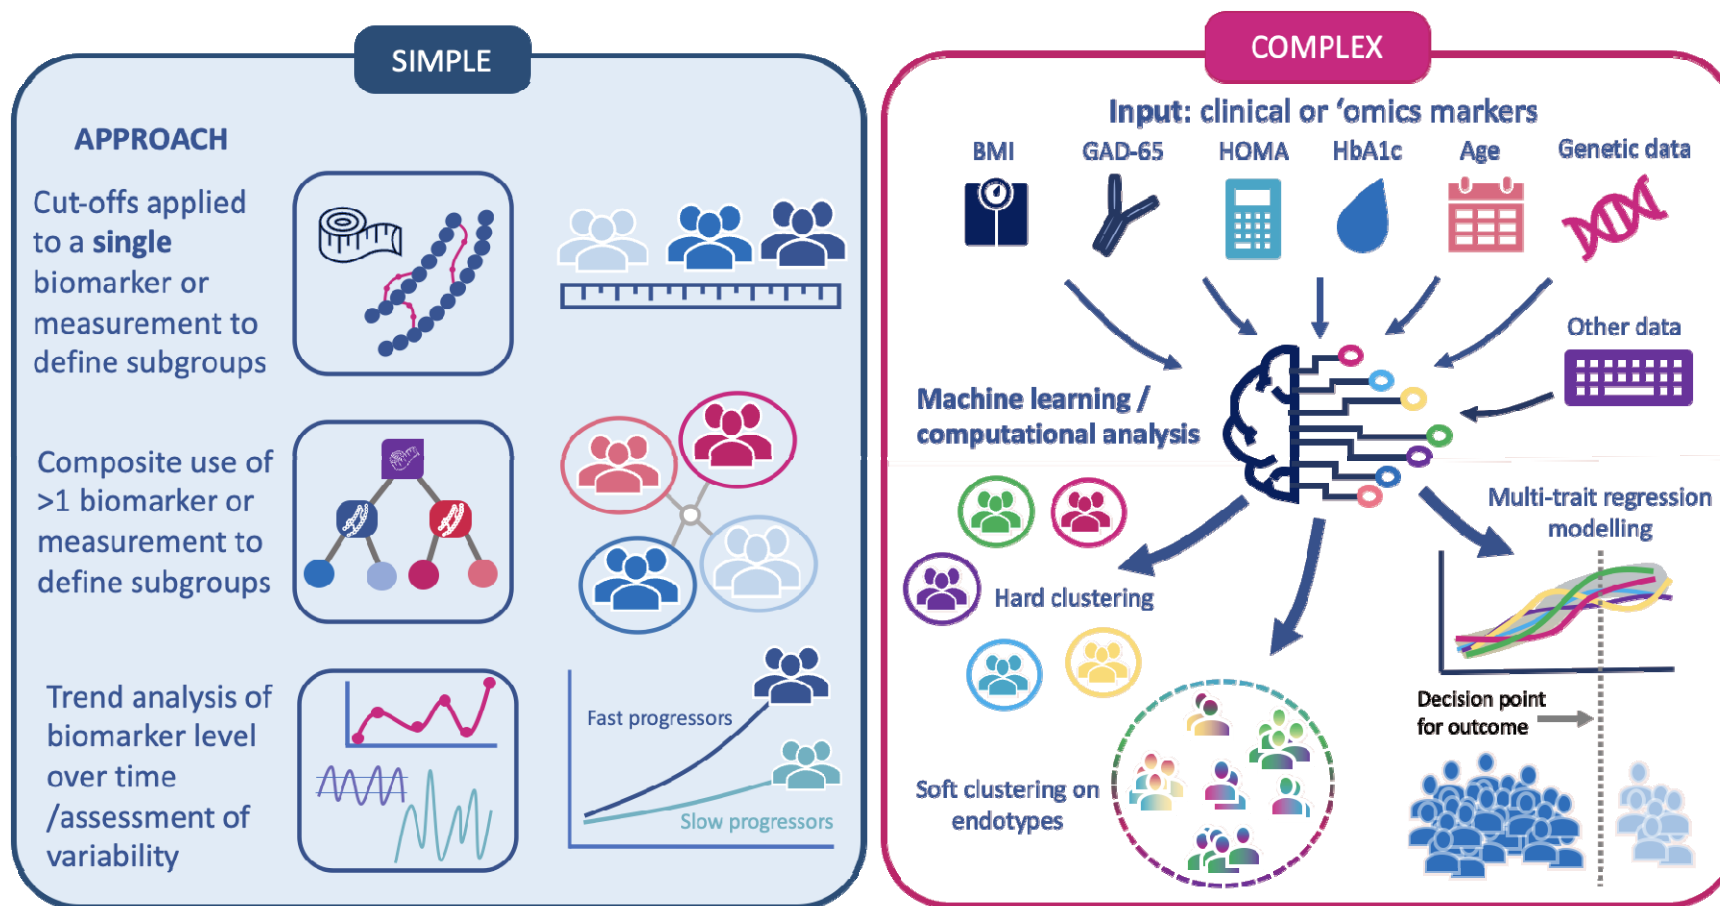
SIMPLE

APPROACH

Cut-offs applied to a **single** biomarker or measurement to define subgroups

Composite use of >1 biomarker or measurement to define subgroups

Trend analysis of biomarker level over time /assessment of variability

Fast progressors

Slow progressors

COMPLEX

Input: clinical or 'omics markers

BMI GAD-65 HOMA HbA1c Age Genetic data

Other data

Machine learning / computational analysis

Multi-trait regression modelling

Hard clustering

Decision point for outcome

Soft clustering on endotypes